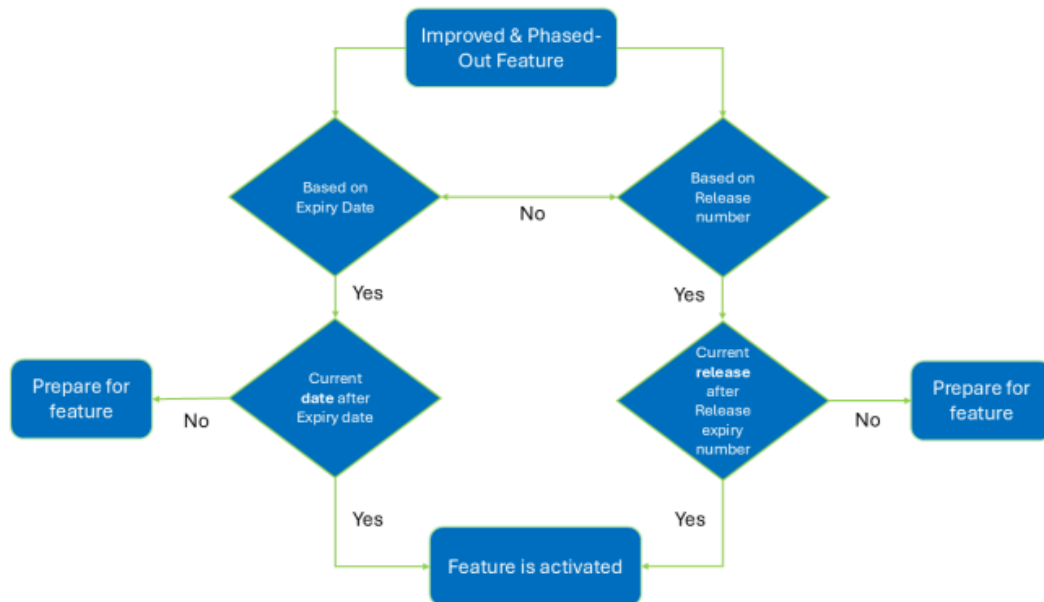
Improved & Phased-Out Feature

Based on Expiry Date

No

Based on Release number

Yes

Yes

Prepare for feature

No

Current **date** after Expiry date

Current **release** after Release expiry number

No

Prepare for feature

Yes

Yes

Feature is activated